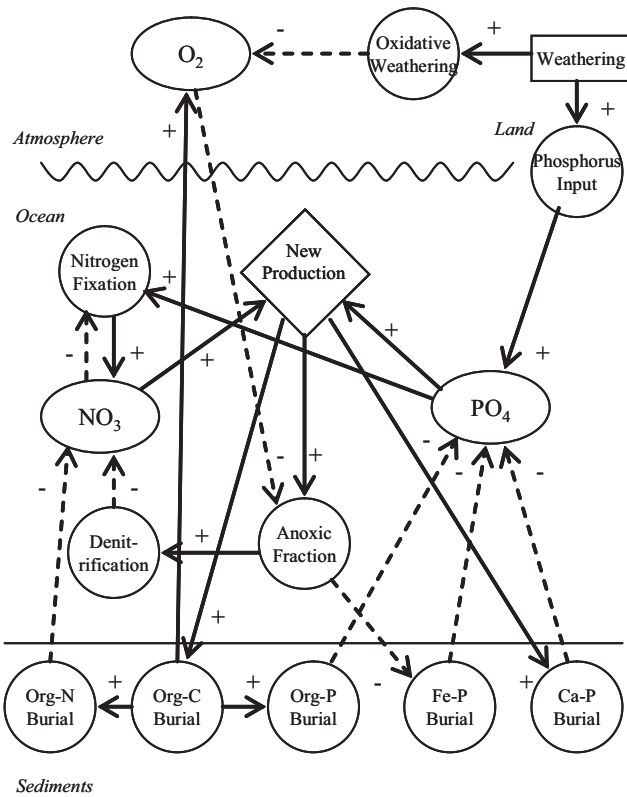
$O_2$

-

Oxidative Weathering

+

Weathering

+

Atmosphere

Land

Phosphorus Input

Ocean

Nitrogen Fixation

+

New Production

+

-

+

+

+

$NO_3$

$PO_4$

-

+

-

-

-

-

-

Denitrification

+

Anoxic Fraction

-

+

Org-N Burial

+

Org-C Burial

+

Org-P Burial

-

Fe-P Burial

+

Ca-P Burial

Sediments